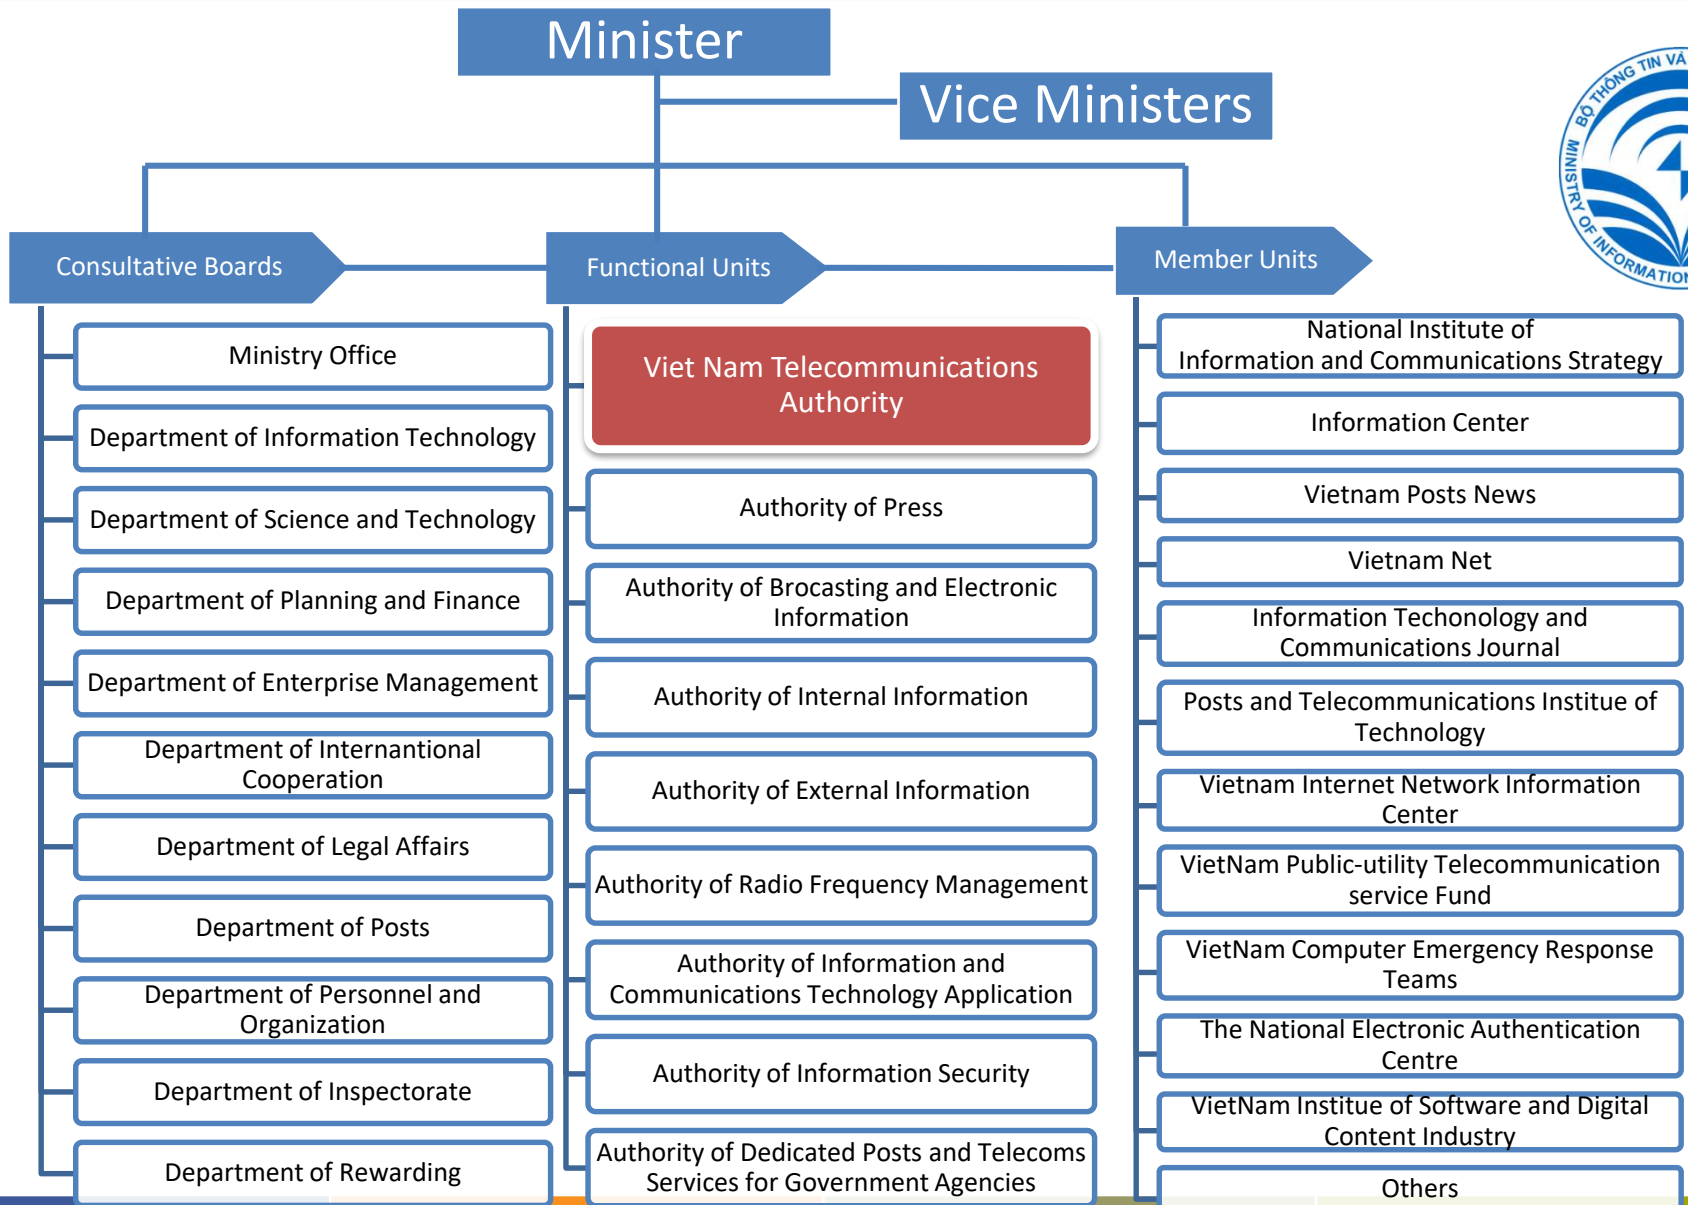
Minister

Vice Ministers

BỘ THÔNG TIN VÀ
MINISTRY OF INFORMATION

Consultative Boards

Functional Units

Member Units

Ministry Office

Department of Information Technology

Department of Science and Technology

Department of Planning and Finance

Department of Enterprise Management

Department of Internantional Cooperation

Department of Legal Affairs

Department of Posts

Department of Personnel and Organization

Department of Inspectorate

Department of Rewarding

Viet Nam Telecommunications Authority

Authority of Press

Authority of Brocasting and Electronic Information

Authority of Internal Information

Authority of External Information

Authority of Radio Frequency Management

Authority of Information and Communications Technology Application

Authority of Information Security

Authority of Dedicated Posts and Telecoms Services for Government Agencies

National Institute of Information and Communications Strategy

Information Center

Vietnam Posts News

Vietnam Net

Information Techonology and Communications Journal

Posts and Telecommunications Institue of Technology

Vietnam Internet Network Information Center

VietNam Public-utility Telecommunication service Fund

VietNam Computer Emergency Response Teams

The National Electronic Authentication Centre

VietNam Institue of Software and Digital Content Industry

Others